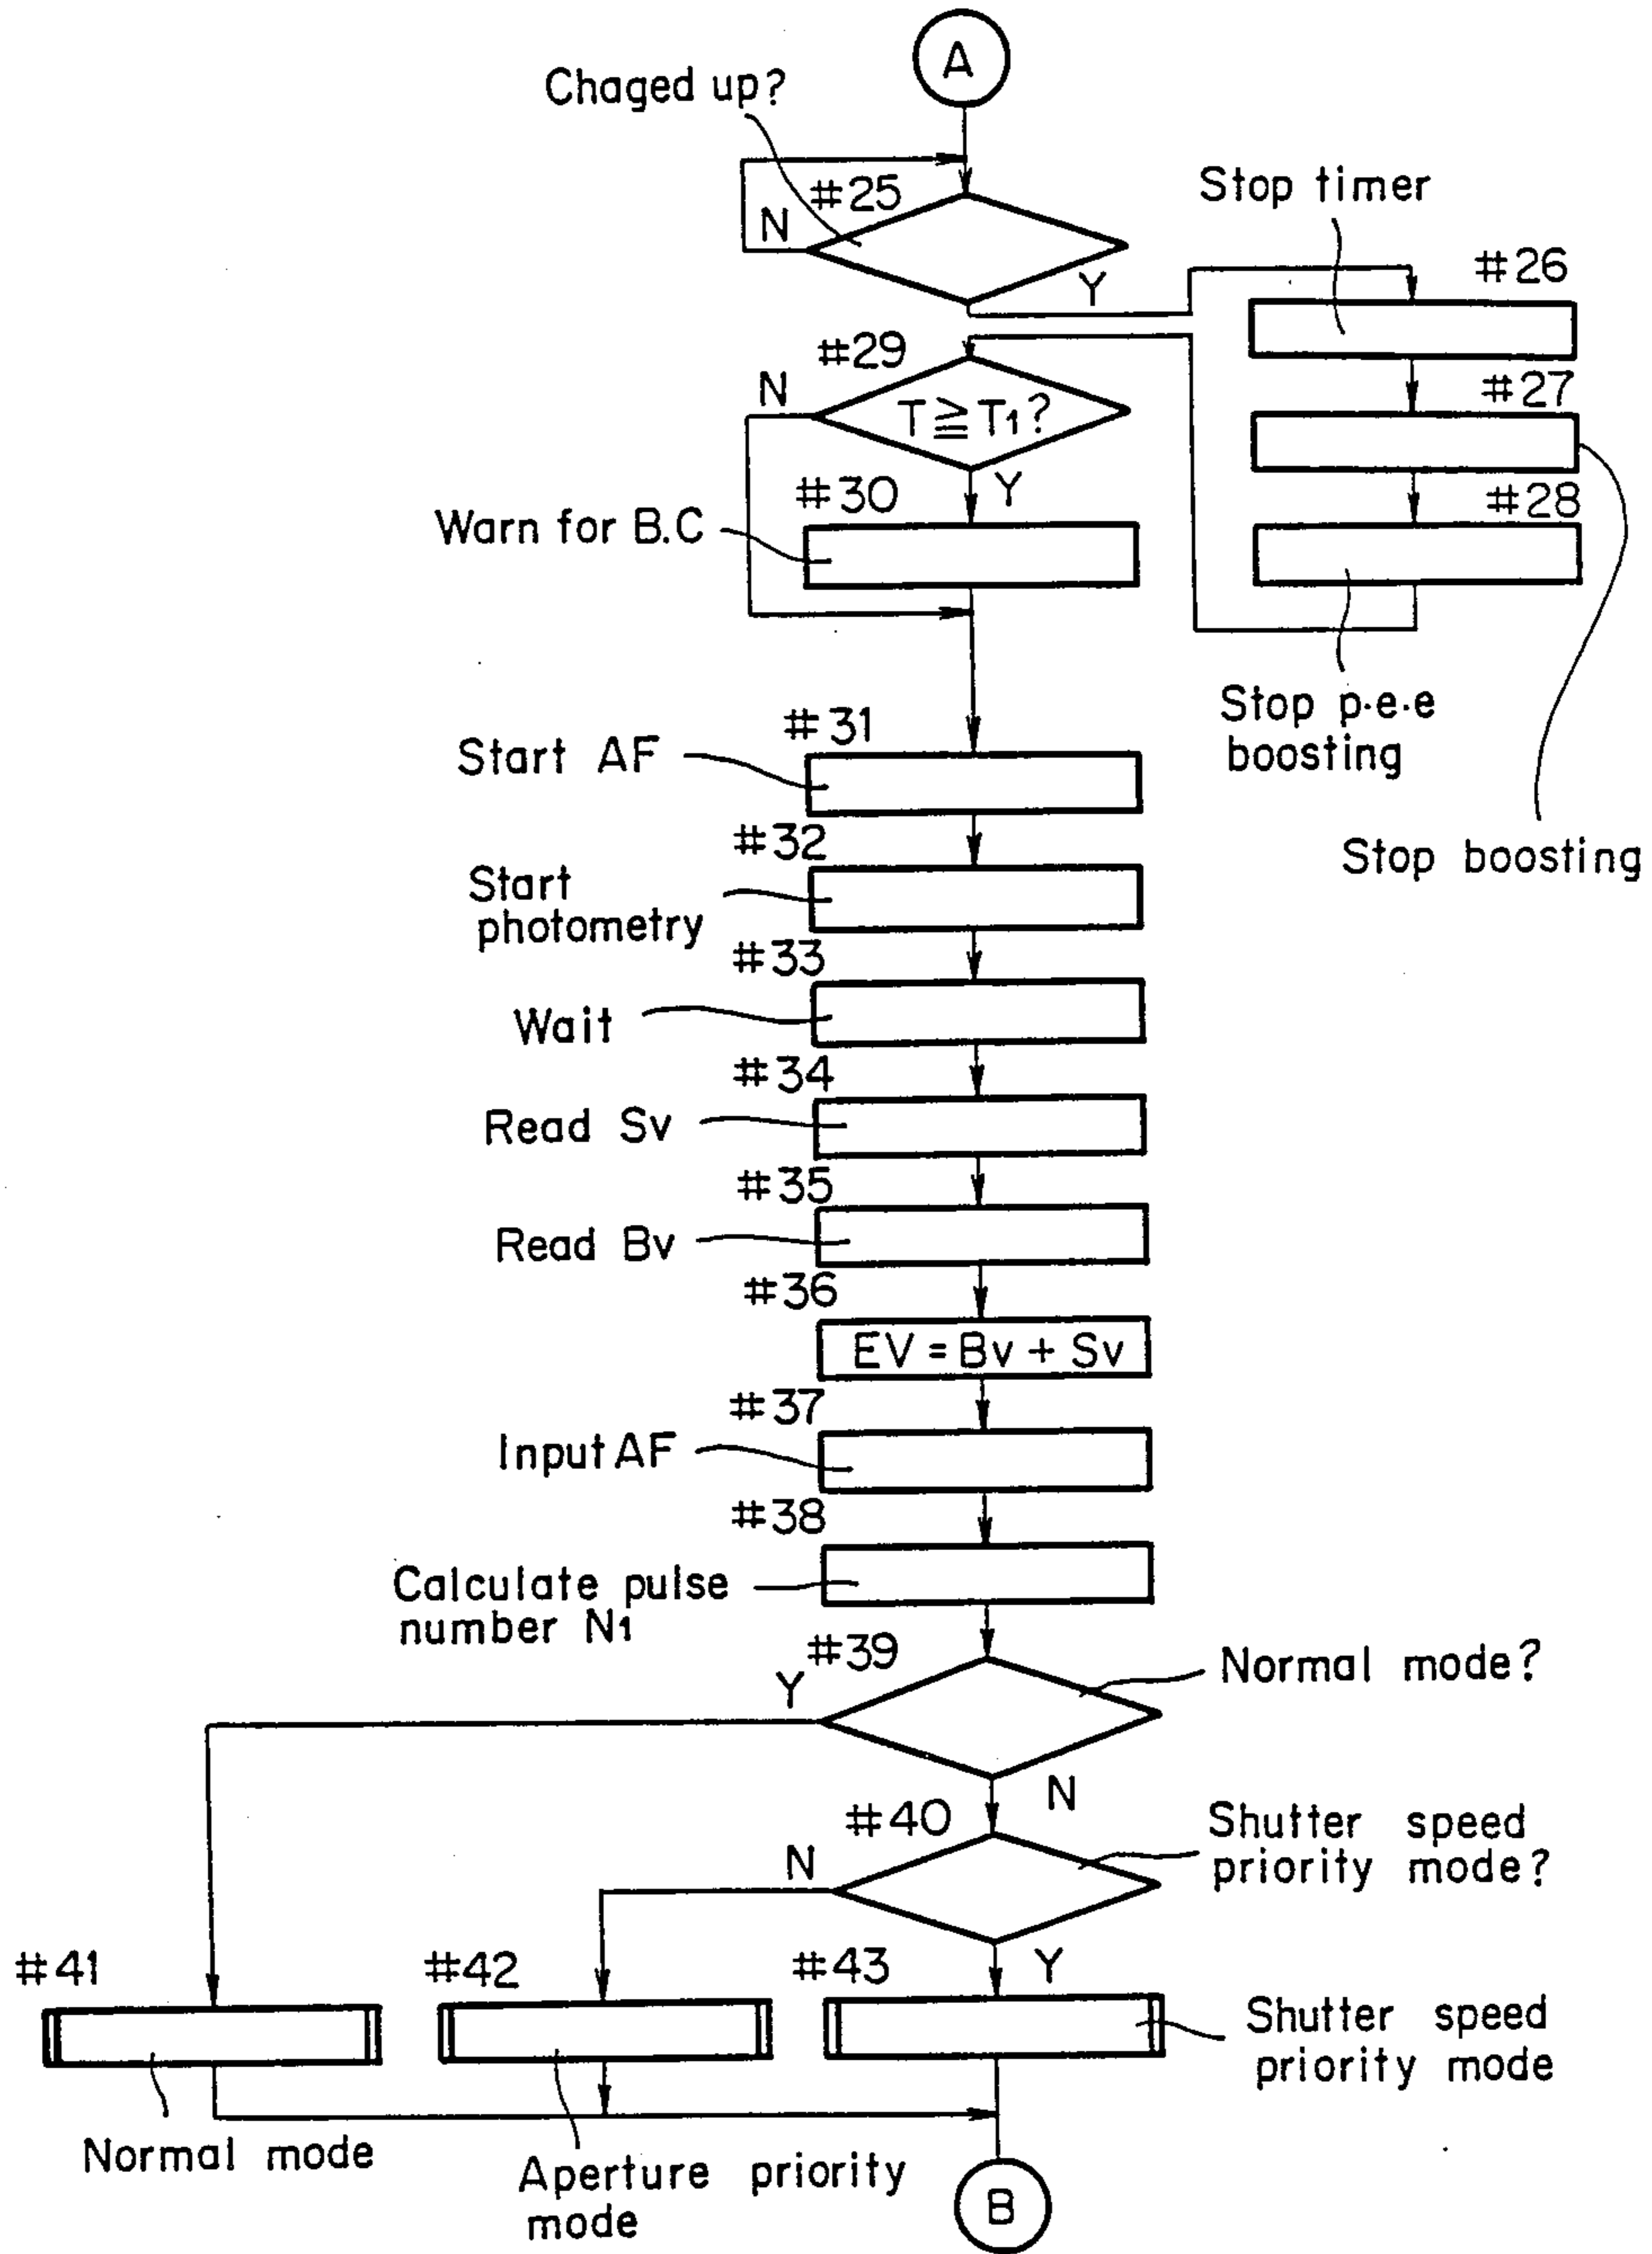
A

Chaged up?

#25

N

Y

Stop timer

#26

#27

#28

#29

N

$T \geqq T_1$?

Y

#30

Warn for B.C

Stop p·e·e boosting

Stop boosting

#31

Start AF

#32

Start photometry

#33

Wait

#34

Read Sv

#35

Read Bv

#36

EV = Bv + Sv

#37

Input AF

#38

Calculate pulse number $N_1$

#39

Y

Normal mode?

N

#40

N

Shutter speed priority mode?

Y

#41

#42

#43

Shutter speed priority mode

Normal mode

Aperture priority mode

B